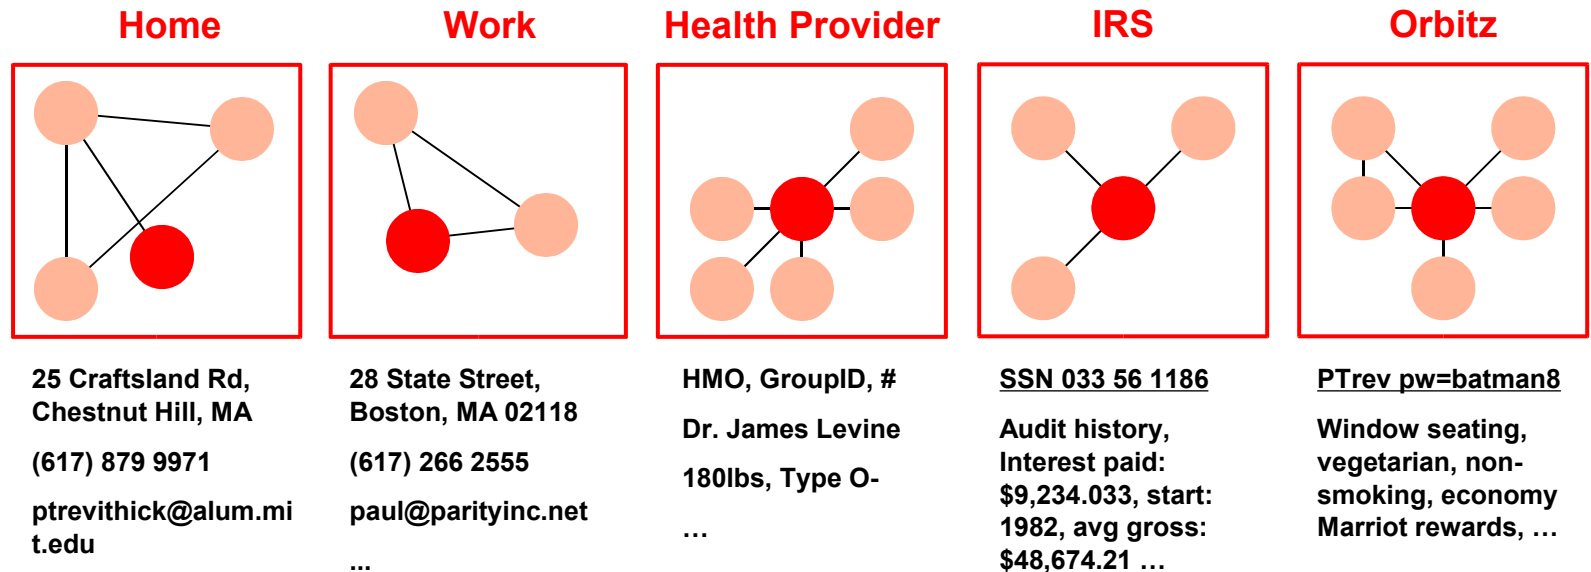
Home

Work

Health Provider

IRS

Orbitz

25 Craftsland Rd, Chestnut Hill, MA

(617) 879 9971

ptrevithick@alum.mit.edu

28 State Street, Boston, MA 02118

(617) 266 2555

paul@parityinc.net

...

HMO, GroupID, #

Dr. James Levine

180lbs, Type O-

…

SSN 033 56 1186

Audit history, Interest paid: $9,234.033, start: 1982, avg gross: $48,674.21 …

PTrev pw=batman8

Window seating, vegetarian, non-smoking, economy Marriot rewards, …